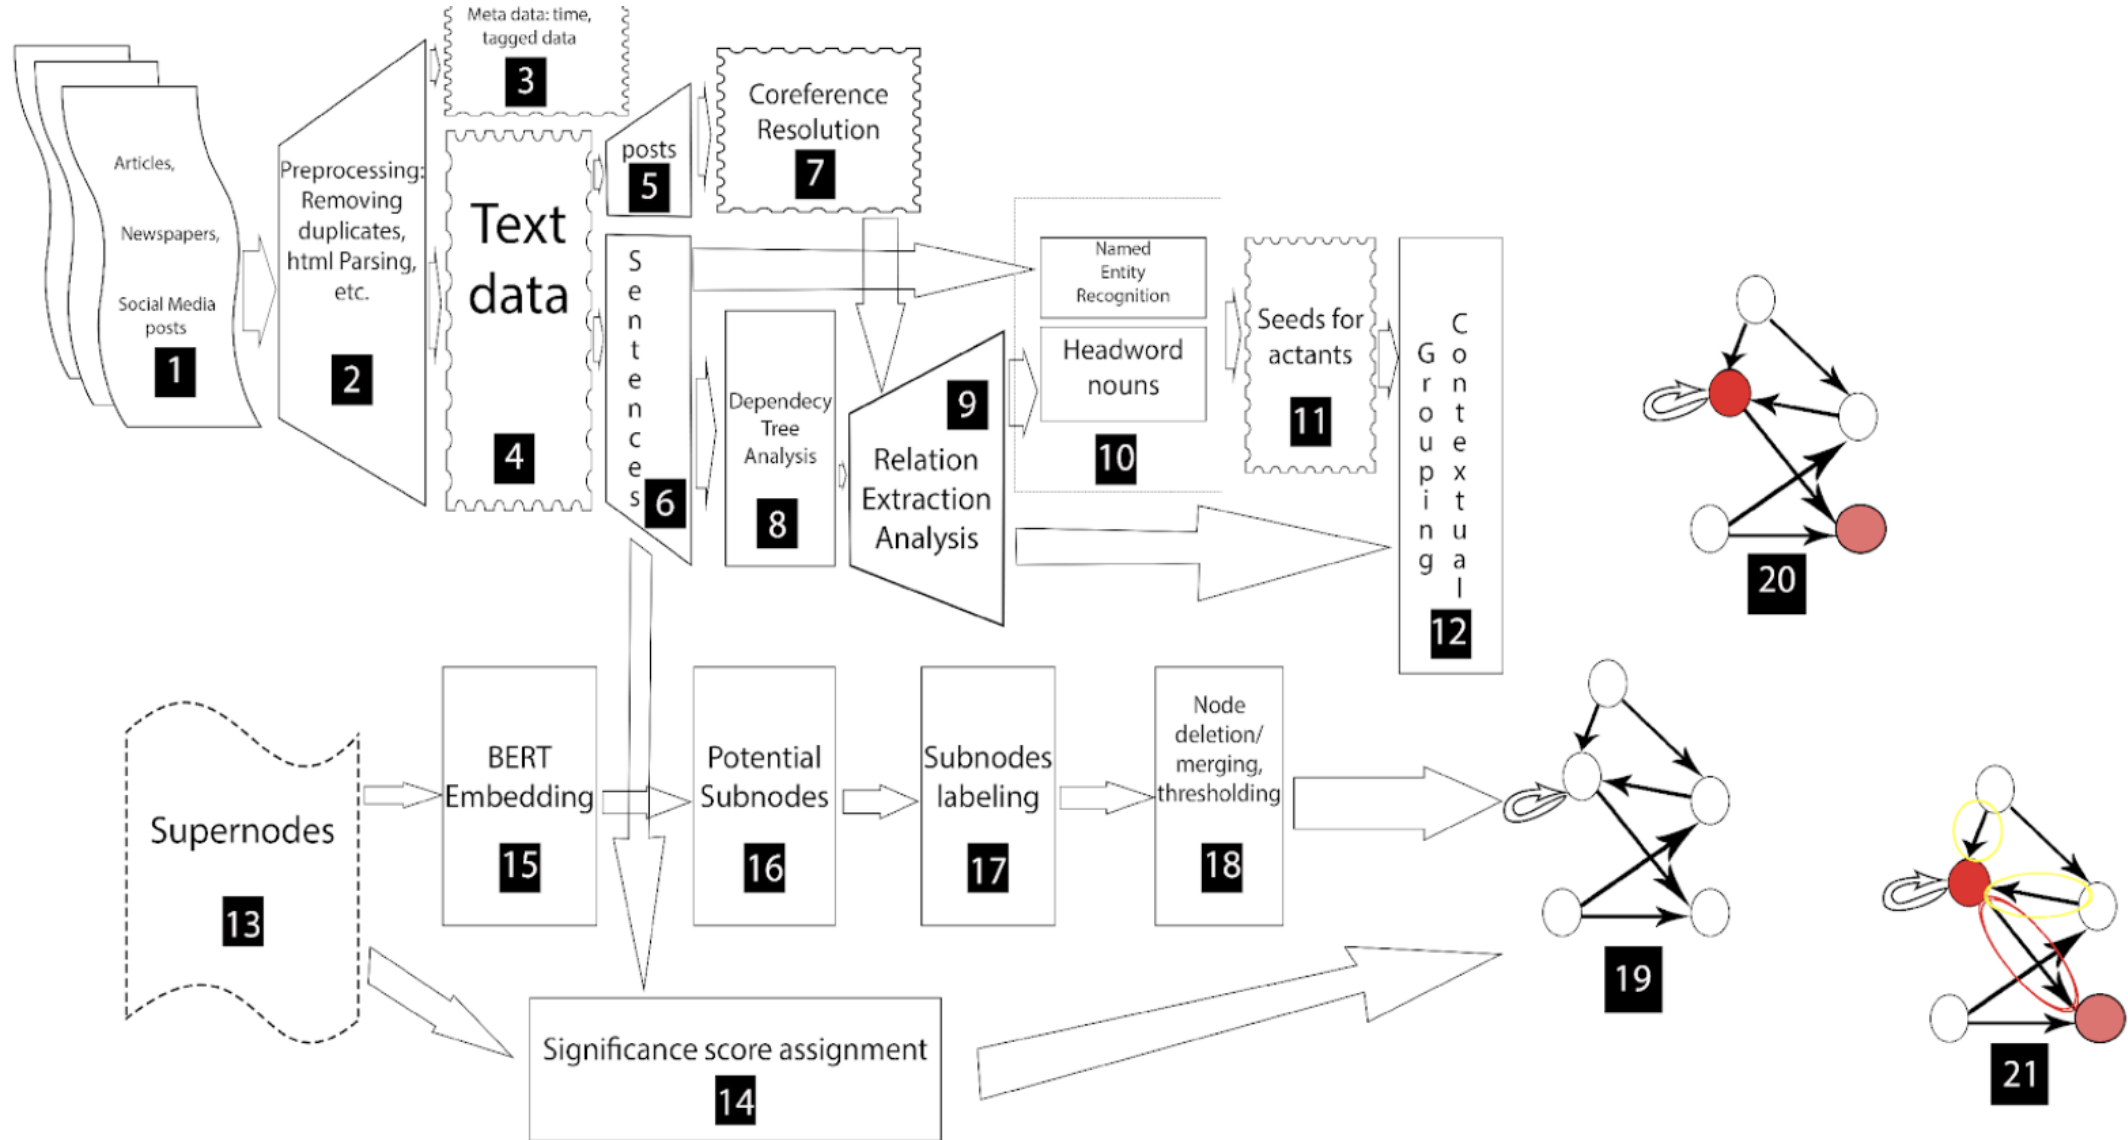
Articles,

Newspapers,

Social Media posts

1

Preprocessing: Removing duplicates, html Parsing, etc.

2

Meta data: time, tagged data

3

Text data

4

posts

5

Sentences

6

Coreference Resolution

7

Dependecy Tree Analysis

8

Relation Extraction Analysis

9

Named Entity Recognition

Headword nouns

10

Seeds for actants

11

Grouping Contextual

12

20

Supernodes

13

BERT Embedding

15

Potential Subnodes

16

Subnodes labeling

17

Node deletion/ merging, thresholding

18

19

21

Significance score assignment

14